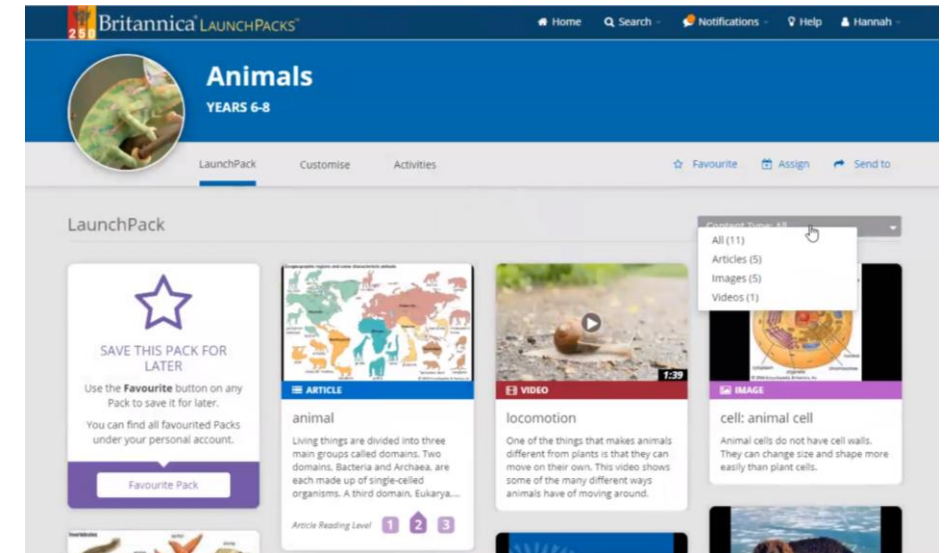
250 Britannica LAUNCHPACKS

Home Search Notifications Help Hannah

Animals

YEARS 6-8

LaunchPack Customise Activities

Favourite Assign Send to

LaunchPack

Content Type: All

All (11)
Articles (5)
Images (5)
Videos (1)

SAVE THIS PACK FOR LATER

Use the Favourite button on any Pack to save it for later.

You can find all favourited Packs under your personal account.

Favourite Pack

ARTICLE

animal

Living things are divided into three main groups called domains. Two domains, Bacteria and Archaea, are each made up of single-celled organisms. A third domain, Eukarya,...

Article Reading Level 1 2 3

VIDEO

1:39

locomotion

One of the things that makes animals different from plants is that they can move on their own. This video shows some of the many different ways animals have of moving around.

IMAGE

cell: animal cell

Animal cells do not have cell walls. They can change size and shape more easily than plant cells.